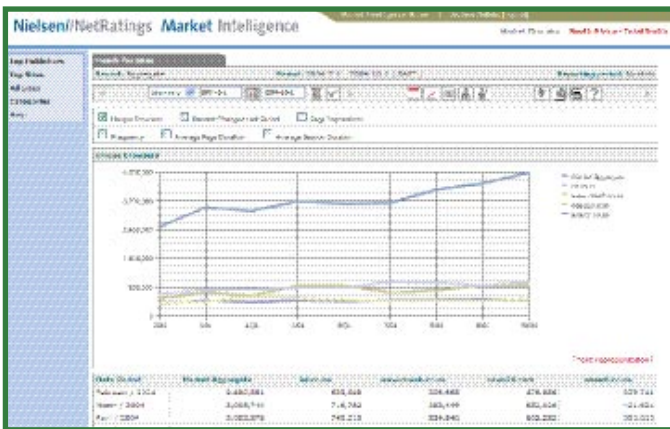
Nielsen//NetRatings Market Intelligence

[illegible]

Top Publishers
Top Sites
All Sites
Categories
Key

Unique Audience
Frequency
Average Page Duration
Average Session Duration
Page Impressions

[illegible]

4,000,000
2,000,000
1,600,000
800,000

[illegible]

| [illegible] | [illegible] | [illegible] | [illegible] | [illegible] | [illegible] |
|---|---|---|---|---|---|
| February / 2004 | 2,480,881 | 833,046 | 334,485 | 476,886 | 329,744 |
| March / 2004 | 3,005,744 | 716,782 | 383,449 | 480,404 | 321,401 |
| April / 2004 | 3,063,876 | 740,218 | 324,840 | 493,282 | 362,052 |